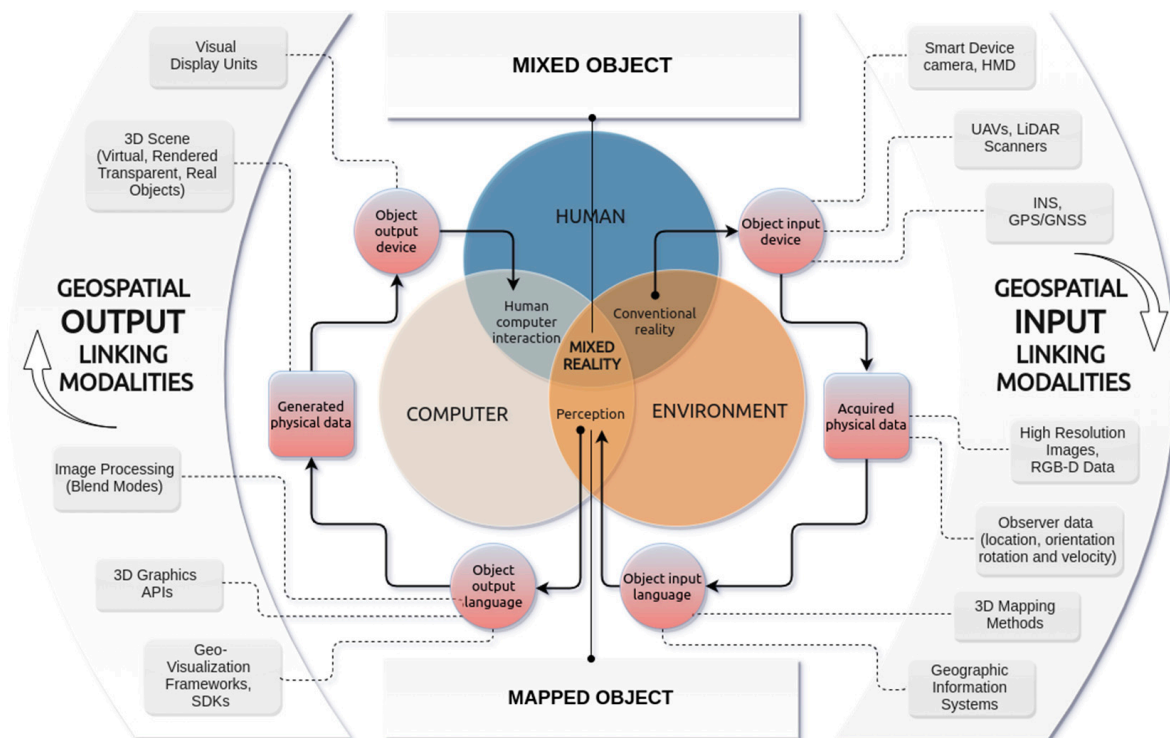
MIXED OBJECT

Visual Display Units

3D Scene (Virtual, Rendered Transparent, Real Objects)

GEOSPATIAL OUTPUT LINKING MODALITIES

Image Processing (Blend Modes)

3D Graphics APIs

Geo-Visualization Frameworks, SDKs

Object output device

Generated physical data

Object output language

HUMAN

COMPUTER

ENVIRONMENT

Human computer interaction

Conventional reality

MIXED REALITY

Perception

Object input device

Acquired physical data

Object input language

Smart Device camera, HMD

UAVs, LiDAR Scanners

INS, GPS/GNSS

GEOSPATIAL INPUT LINKING MODALITIES

High Resolution Images, RGB-D Data

Observer data (location, orientation rotation and velocity)

3D Mapping Methods

Geographic Information Systems

MAPPED OBJECT